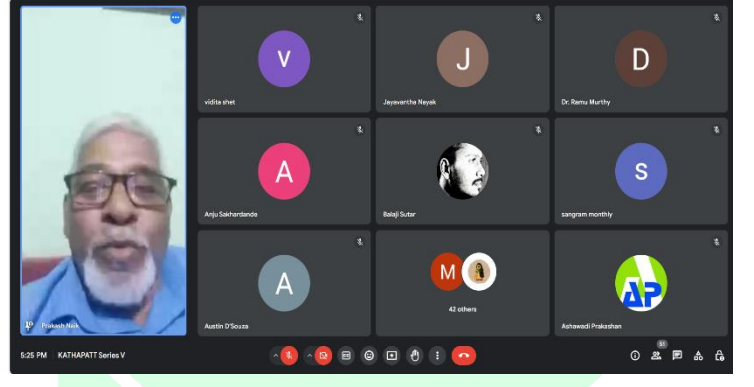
Prakash Naik

V
vidita shet

J
Jayavantha Nayak

D
Dr. Ramu Murthy

A
Anju Sakhardande

Balaji Sutar

S
sangram monthly

A
Austin D'Souza

M
42 others

AP
Ashawadi Prakashan

5:25 PM KATHAPATT Series V

51